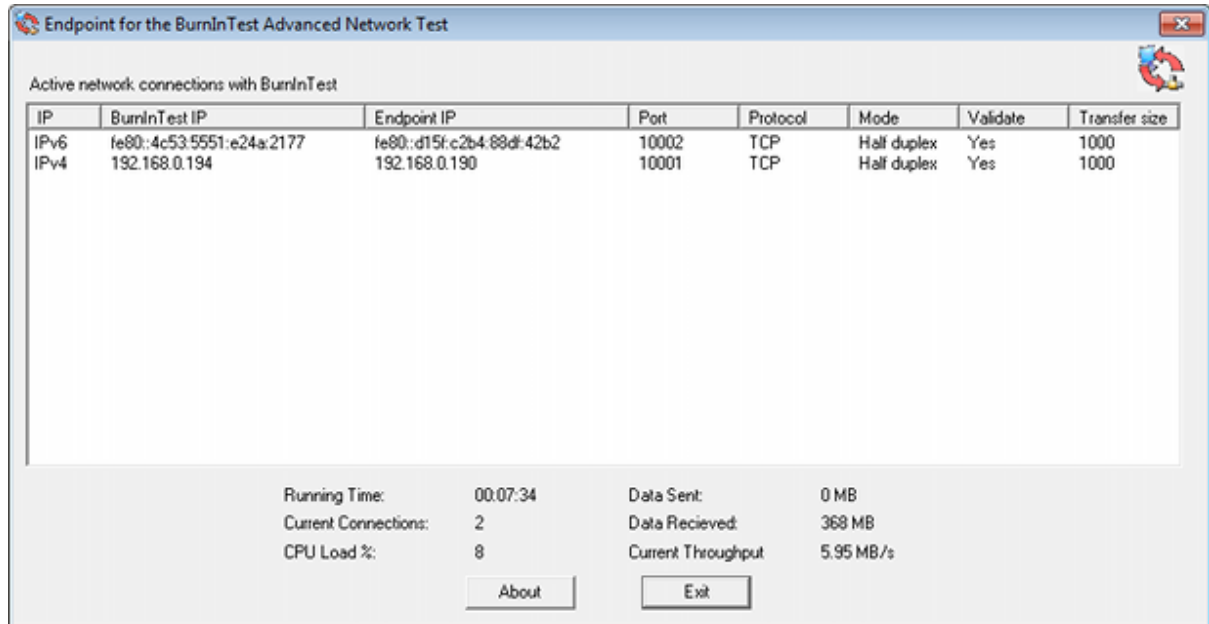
Endpoint for the BurnInTest Advanced Network Test

Active network connections with BurnInTest

| IP | BurnInTest IP | Endpoint IP | Port | Protocol | Mode | Validate | Transfer size |
|---|---|---|---|---|---|---|---|
| IPv6 | fe80::4c53:5551:e24a:2177 | fe80::d15f:c2b4:88df:42b2 | 10002 | TCP | Half duplex | Yes | 1000 |
| IPv4 | 192.168.0.194 | 192.168.0.190 | 10001 | TCP | Half duplex | Yes | 1000 |

Running Time: 00:07:34
Current Connections: 2
CPU Load %: 8

Data Sent: 0 MB
Data Recieved: 368 MB
Current Throughput 5.95 MB/s

About
Exit